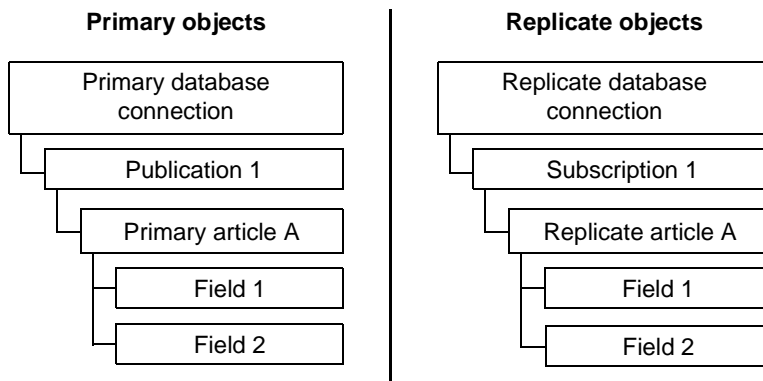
Primary objects

Primary database connection

Publication 1

Primary article A

Field 1

Field 2

Replicate objects

Replicate database connection

Subscription 1

Replicate article A

Field 1

Field 2